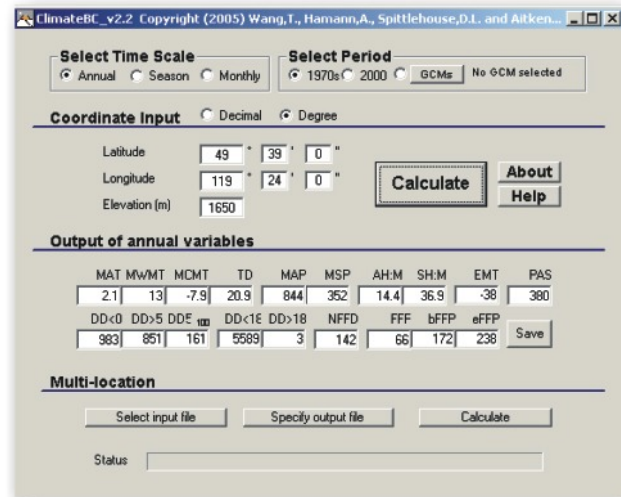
ClimateBC_v2.2 Copyright (2005) Wang,T., Hamann,A., Spittlehouse,D.L. and Aitken...

Select Time Scale
Annual Season Monthly

Select Period
1970s 2000 GCMs No GCM selected

Coordinate Input Decimal Degree

Latitude 49 ° 39 ' 0 "
Longitude 119 ° 24 ' 0 "
Elevation (m) 1650

Calculate
About
Help

Output of annual variables

| MAT | MWMT | MCMT | TD | MAP | MSP | AH:M | SH:M | EMT | PAS |
|---|---|---|---|---|---|---|---|---|---|
| 2.1 | 13 | -7.9 | 20.9 | 844 | 352 | 14.4 | 36.9 | -38 | 380 |

| DD<0 | DD>5 | DD5 100 | DD<18 | DD>18 | NFFD | FFF | bFFP | eFFP |
|---|---|---|---|---|---|---|---|---|
| 983 | 851 | 161 | 5589 | 3 | 142 | 66 | 172 | 238 |

Save

Multi-location

Select input file
Specify output file
Calculate

Status